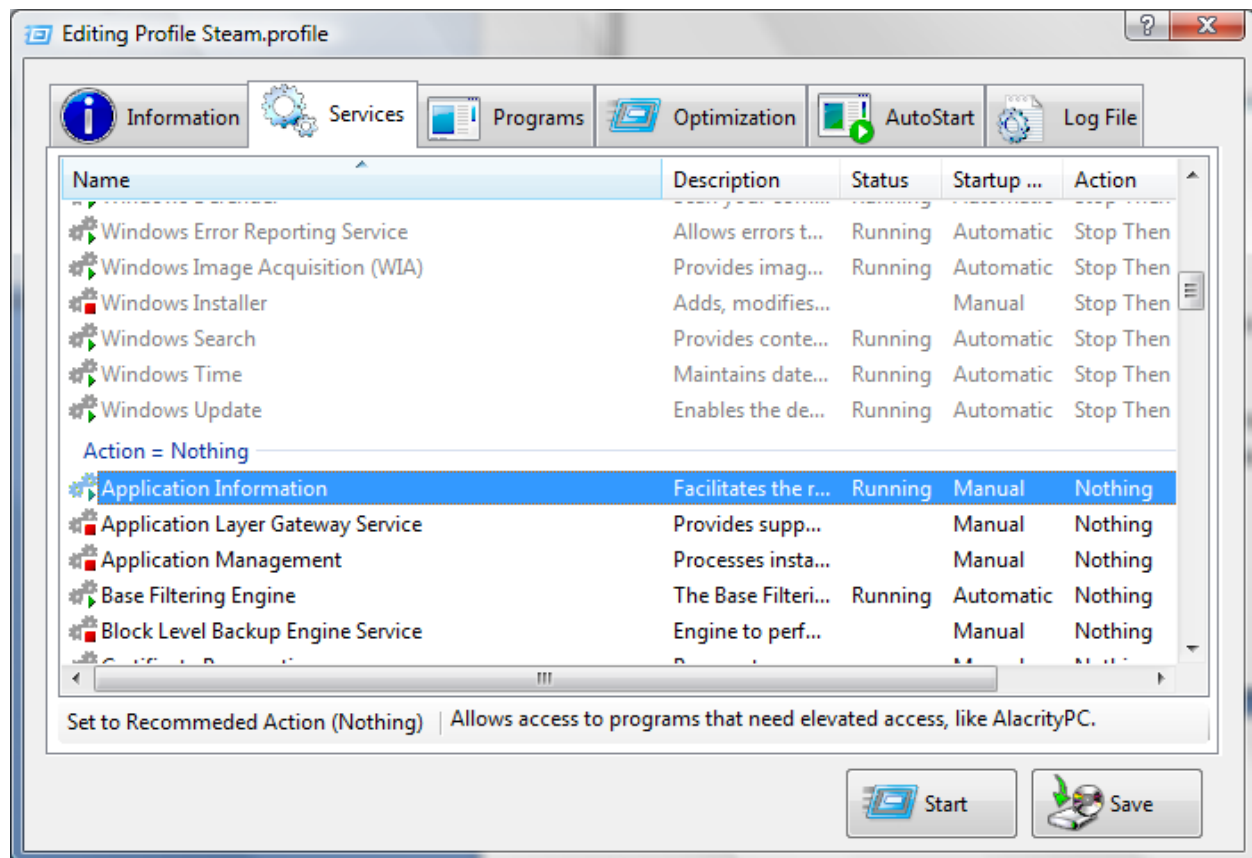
Editing Profile Steam.profile

?

Information | Services | Programs | Optimization | AutoStart | Log File

| Name | Description | Status | Startup ... | Action |
|---|---|---|---|---|
| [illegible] | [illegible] | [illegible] | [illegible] | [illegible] |
| Windows Error Reporting Service | Allows errors t... | Running | Automatic | Stop Then |
| Windows Image Acquisition (WIA) | Provides imag... | Running | Automatic | Stop Then |
| Windows Installer | Adds, modifies... | | Manual | Stop Then |
| Windows Search | Provides conte... | Running | Automatic | Stop Then |
| Windows Time | Maintains date... | Running | Automatic | Stop Then |
| Windows Update | Enables the de... | Running | Automatic | Stop Then |

Action = Nothing

| Name | Description | Status | Startup ... | Action |
|---|---|---|---|---|
| Application Information | Facilitates the r... | Running | Manual | Nothing |
| Application Layer Gateway Service | Provides supp... | | Manual | Nothing |
| Application Management | Processes insta... | | Manual | Nothing |
| Base Filtering Engine | The Base Filteri... | Running | Automatic | Nothing |
| Block Level Backup Engine Service | Engine to perf... | | Manual | Nothing |
| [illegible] | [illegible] | | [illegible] | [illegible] |

III

Set to Recommeded Action (Nothing) | Allows access to programs that need elevated access, like AlacrityPC.

Start

Save